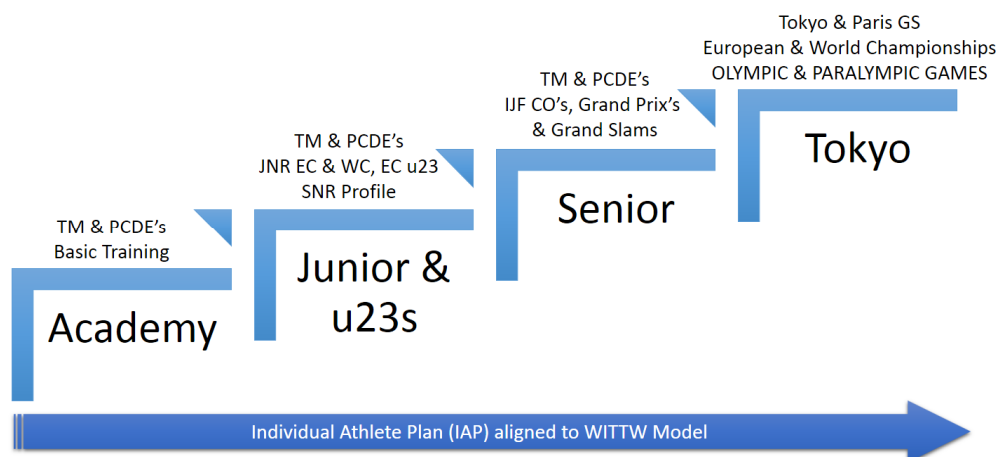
TM & PCDE's
Basic Training

Academy

TM & PCDE's
JNR EC & WC, EC u23
SNR Profile

Junior & u23s

TM & PCDE's
IJF CO's, Grand Prix's
& Grand Slams

Senior

Tokyo & Paris GS
European & World Championships
OLYMPIC & PARALYMPIC GAMES

Tokyo

Individual Athlete Plan (IAP) aligned to WITTW Model